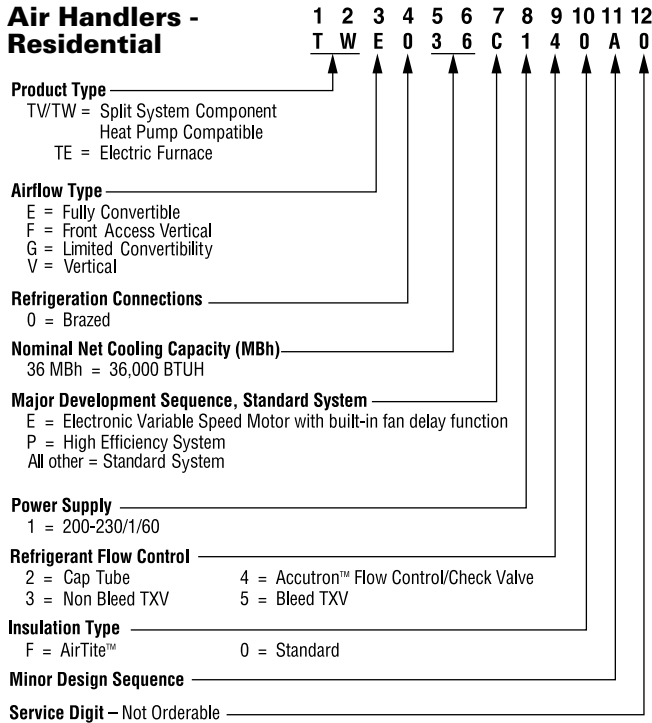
Air Handlers - Residential

| 1 | 2 | 3 | 4 | 5 | 6 | 7 | 8 | 9 | 10 | 11 | 12 |
|---|---|---|---|---|---|---|---|---|---|---|---|
| T | W | E | 0 | 3 | 6 | C | 1 | 4 | 0 | A | 0 |

Product Type
TV/TW = Split System Component Heat Pump Compatible
TE = Electric Furnace

Airflow Type
E = Fully Convertible
F = Front Access Vertical
G = Limited Convertibility
V = Vertical

Refrigeration Connections
0 = Brazed

Nominal Net Cooling Capacity (MBh)
36 MBh = 36,000 BTUH

Major Development Sequence, Standard System
E = Electronic Variable Speed Motor with built-in fan delay function
P = High Efficiency System
All other = Standard System

Power Supply
1 = 200-230/1/60

Refrigerant Flow Control
2 = Cap Tube
3 = Non Bleed TXV
4 = Accutron™ Flow Control/Check Valve
5 = Bleed TXV

Insulation Type
F = AirTite™
0 = Standard

Minor Design Sequence

Service Digit – Not Orderable